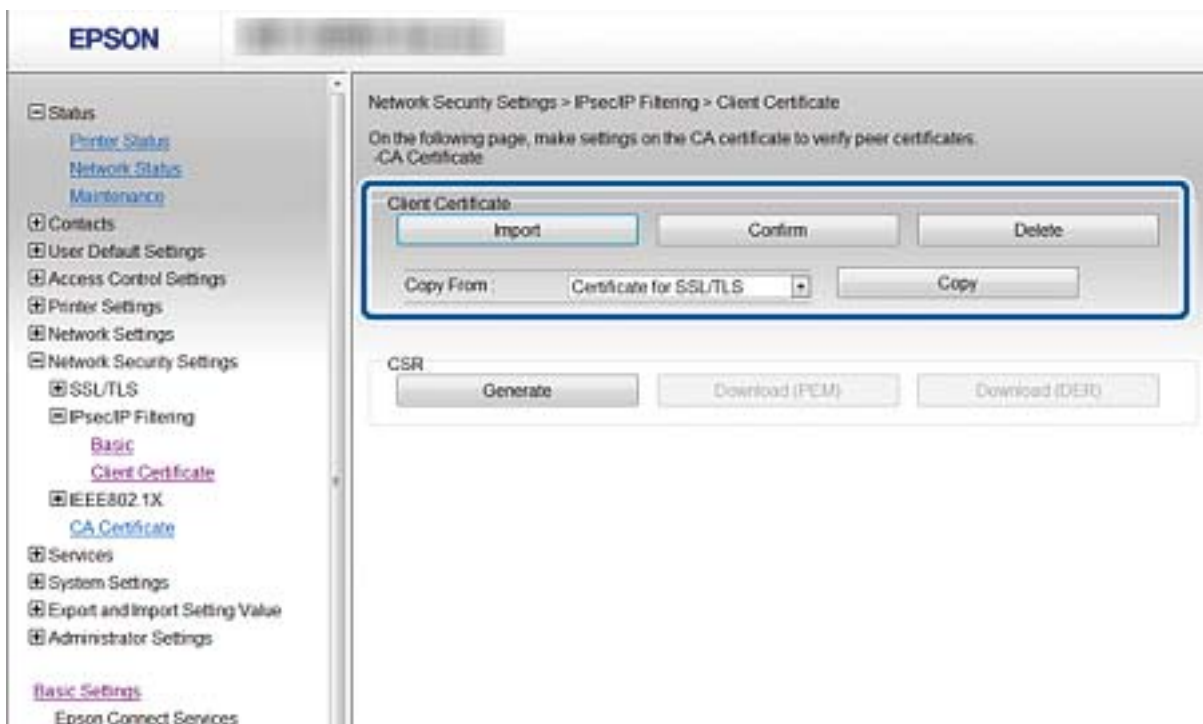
EPSON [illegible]

⊟Status
Printer Status
Network Status
Maintenance
⊞Contacts
⊞User Default Settings
⊞Access Control Settings
⊞Printer Settings
⊞Network Settings
⊟Network Security Settings
⊞SSL/TLS
⊟IPsec/IP Filtering
Basic
Client Certificate
⊞IEEE802.1X
CA Certificate
⊞Services
⊞System Settings
⊞Export and Import Setting Value
⊞Administrator Settings

Basic Settings
Epson Connect Services

Network Security Settings > IPsec/IP Filtering > Client Certificate

On the following page, make settings on the CA certificate to verify peer certificates.
-CA Certificate

Client Certificate
Import Confirm Delete
Copy From : Certificate for SSL/TLS Copy

CSR
Generate Download (PEM) Download (DER)